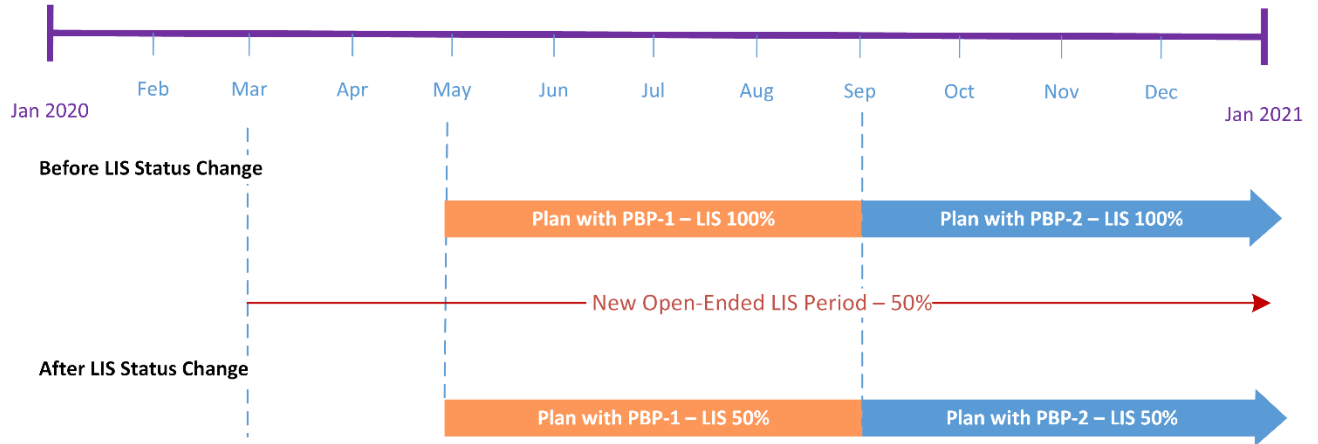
Feb Mar Apr May Jun Jul Aug Sep Oct Nov Dec

Jan 2020

Jan 2021

Before LIS Status Change

Plan with PBP-1 – LIS 100%

Plan with PBP-2 – LIS 100%

New Open-Ended LIS Period – 50%

After LIS Status Change

Plan with PBP-1 – LIS 50%

Plan with PBP-2 – LIS 50%